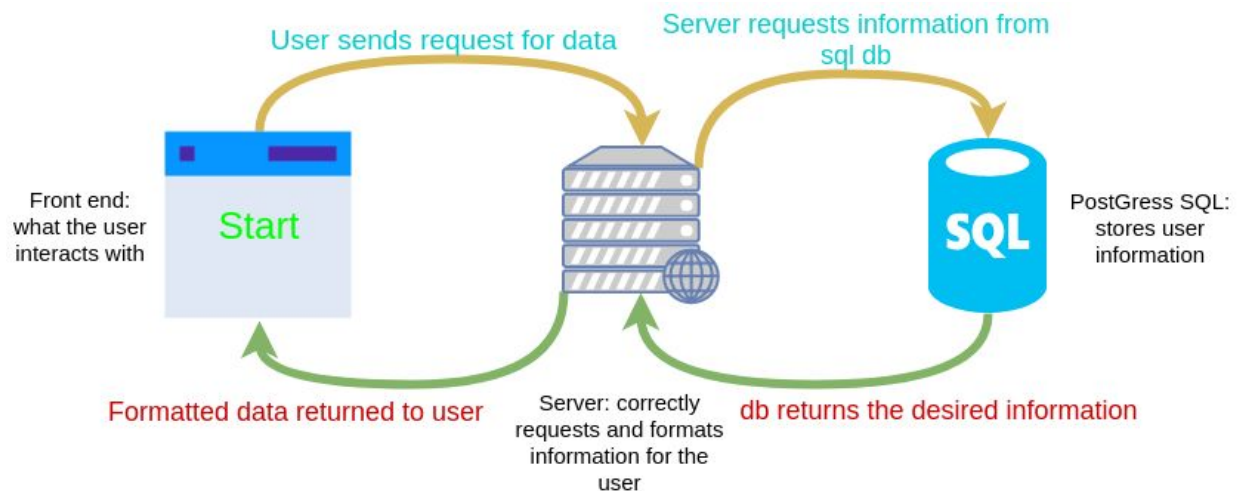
User sends request for data

Server requests information from sql db

Front end: what the user interacts with

Start

SQL

PostGress SQL: stores user information

Formatted data returned to user

Server: correctly requests and formats information for the user

db returns the desired information